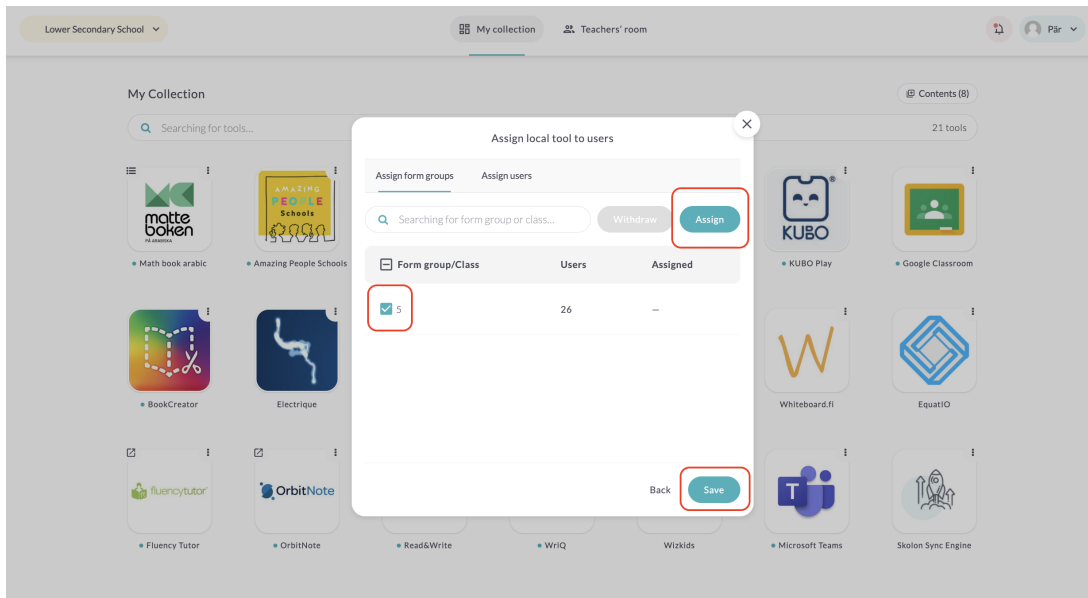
Lower Secondary School
My collection
Teachers' room
Pär

My Collection
Contents (8)
Searching for tools...
21 tools

matte boken PÅ ARABISKA
Math book arabic
AMAZING PEOPLE Schools
Amazing People Schools
KUBO
KUBO Play
Google Classroom
BookCreator
Electrique
Whiteboard.fi
EquatIO
fluencytutor
Fluency Tutor
OrbitNote
OrbitNote
Read&Write
WriQ
Wizkids
Microsoft Teams
Skolon Sync Engine

Assign local tool to users
Assign form groups
Assign users
Searching for form group or class...
Withdraw
Assign

| Form group/Class | Users | Assigned |
|---|---|---|
| 5 | 26 | – |

Back
Save